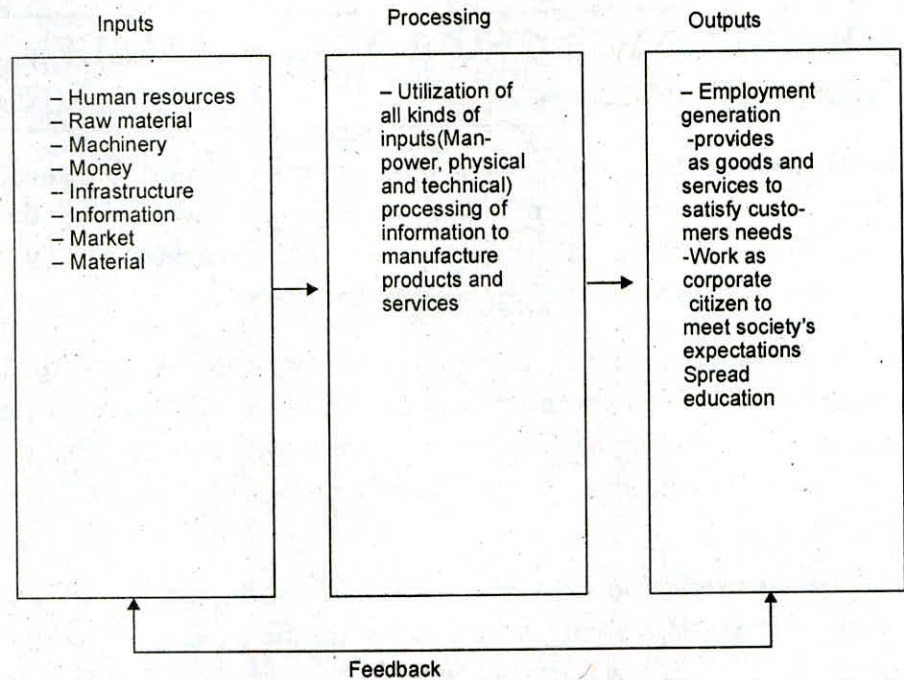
Inputs

– Human resources
– Raw material
– Machinery
– Money
– Infrastructure
– Information
– Market
– Material

Processing

– Utilization of all kinds of inputs(Manpower, physical and technical) processing of information to manufacture products and services

Outputs

– Employment generation
-provides as goods and services to satisfy customers needs
-Work as corporate citizen to meet society's expectations
Spread education

Feedback